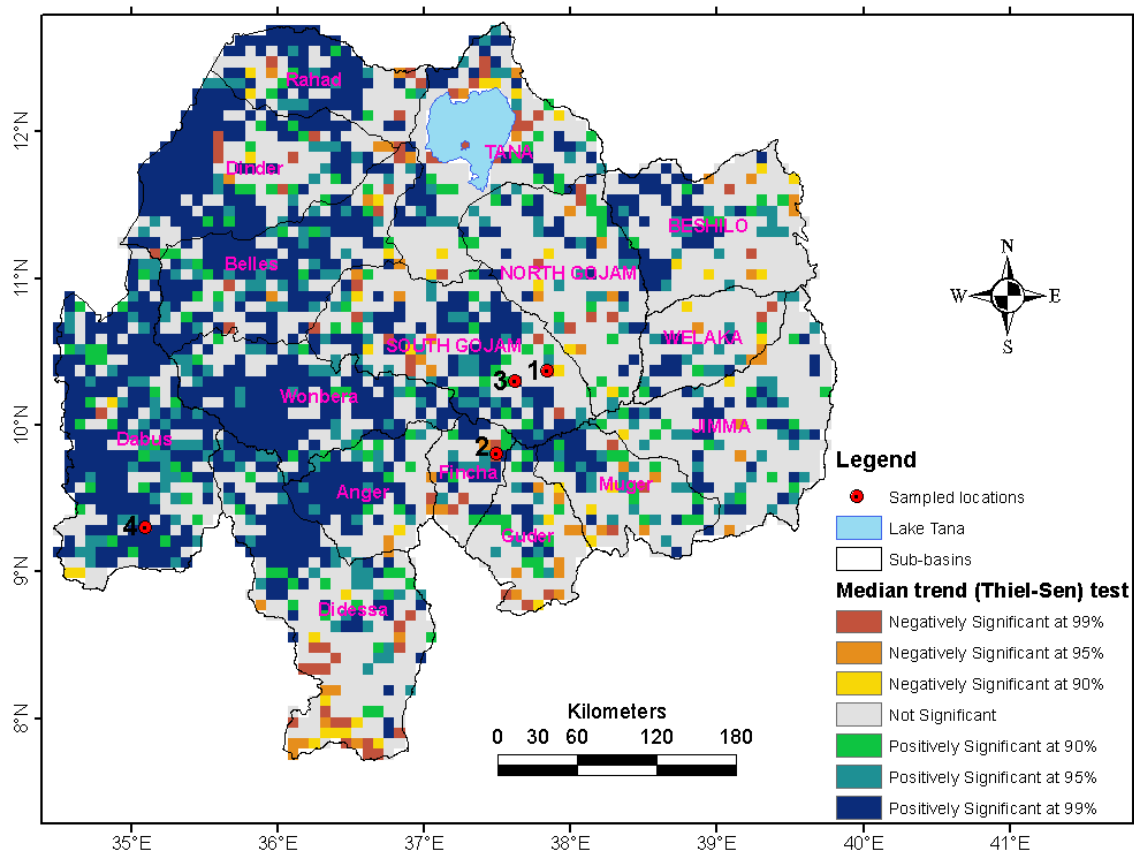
Rahad
TANA
Dinder
BESHILO
Belles
NORTH GOJAM
WELAKA
SOUTH GOJAM
1
3
Wonbera
JIMMA
Dabus
2
Fincha
Muger
Anger
4
Guder
Didessa

N
W
E
S

12°N
11°N
10°N
9°N
8°N

35°E
36°E
37°E
38°E
39°E
40°E
41°E

Kilometers
0 30 60 120 180

Legend
Sampled locations
Lake Tana
Sub-basins
Median trend (Thiel-Sen) test
Negatively Significant at 99%
Negatively Significant at 95%
Negatively Significant at 90%
Not Significant
Positively Significant at 90%
Positively Significant at 95%
Positively Significant at 99%